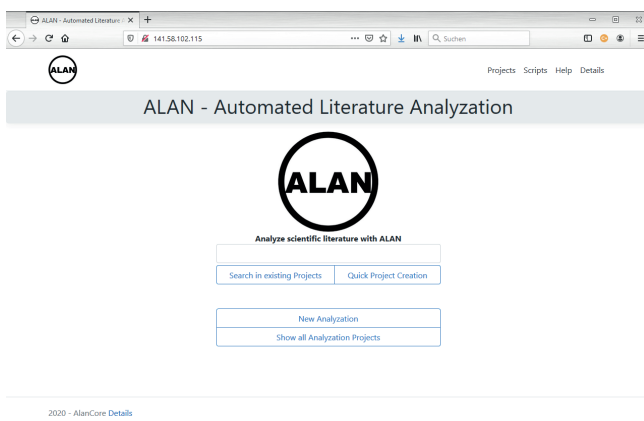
ALAN - Automated Literature A

141.58.102.115

Suchen

ALAN

Projects Scripts Help Details

ALAN - Automated Literature Analyzation

ALAN

Analyze scientific literature with ALAN

Search in existing Projects

Quick Project Creation

New Analyzation

Show all Analyzation Projects

2020 - AlanCore Details